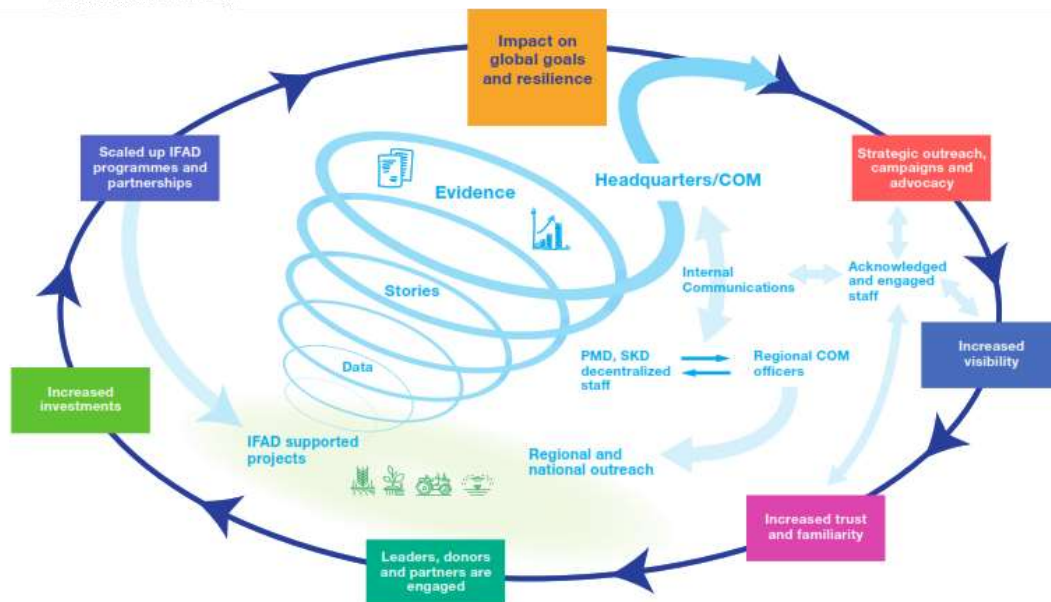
Impact on global goals and resilience

Strategic outreach, campaigns and advocacy

Increased visibility

Increased trust and familiarity

Leaders, donors and partners are engaged

Increased investments

Scaled up IFAD programmes and partnerships

Evidence

Headquarters/COM

Stories

Data

Internal Communications

Acknowledged and engaged staff

PMD, SKD decentralized staff

Regional COM officers

IFAD supported projects

Regional and national outreach